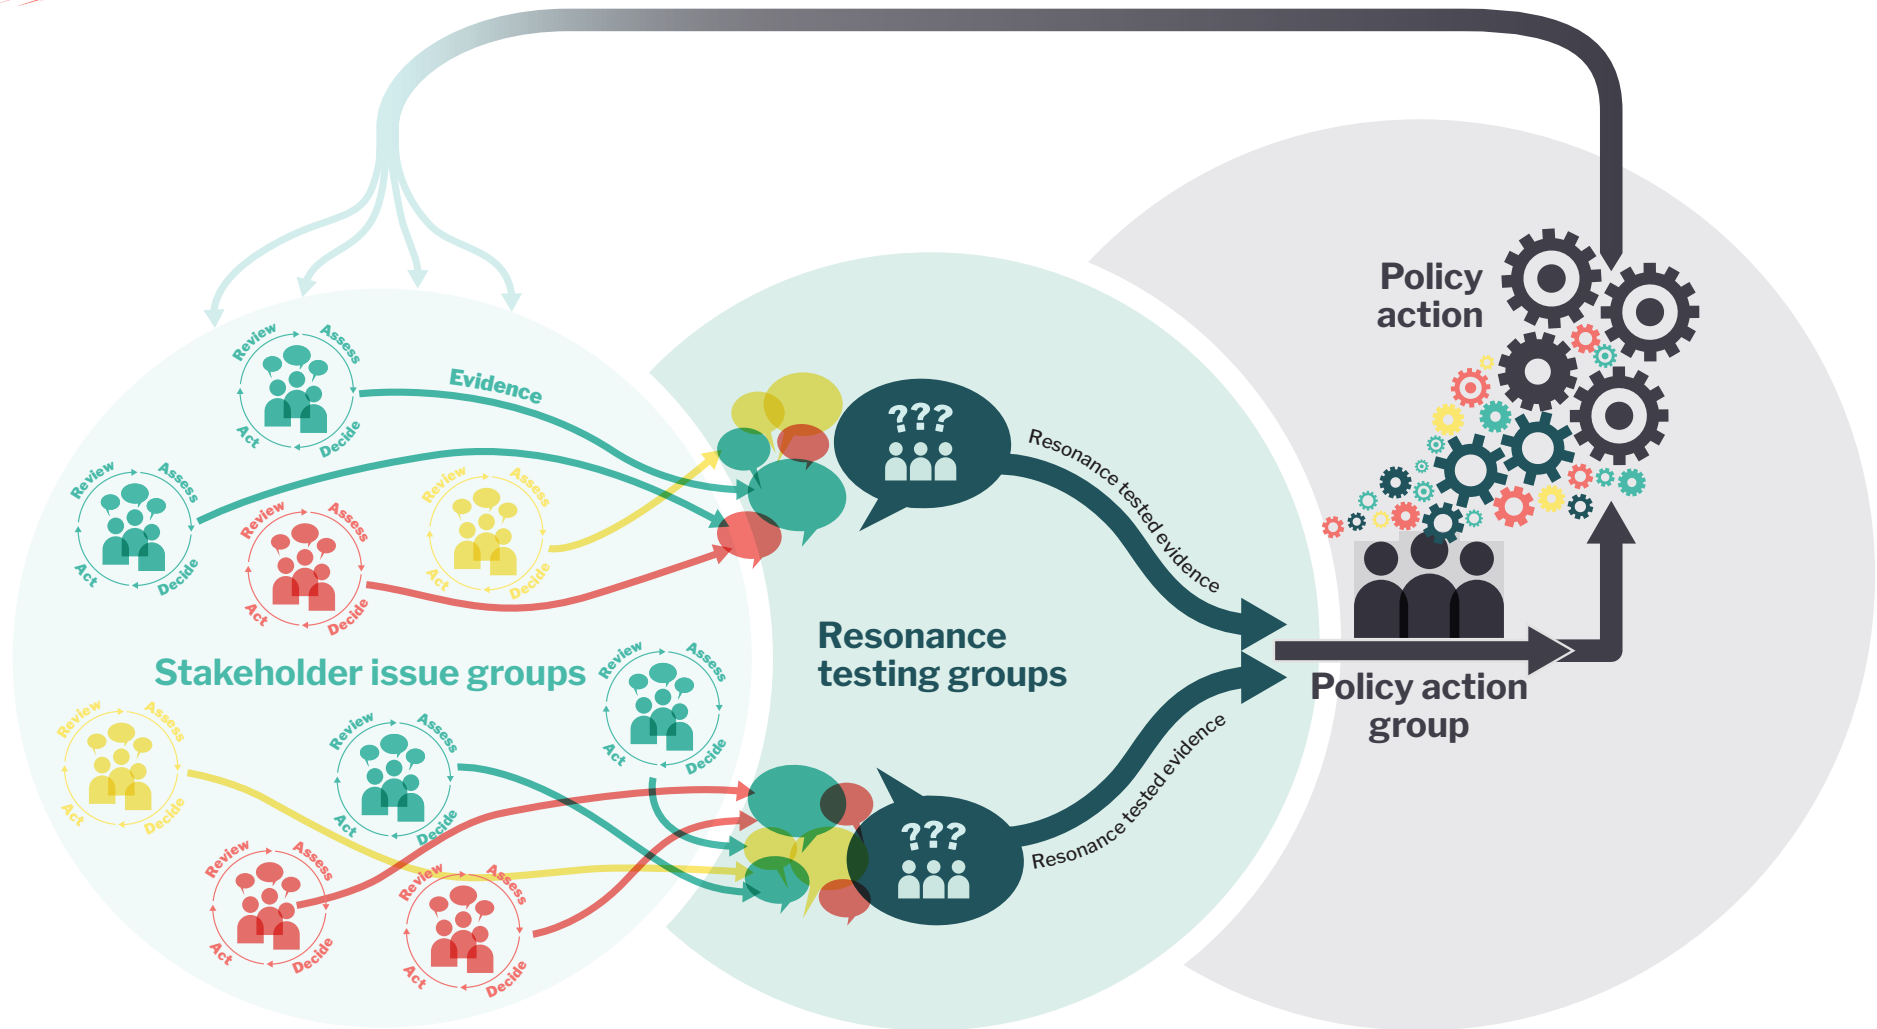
Policy action

Review Assess Act Decide

Evidence

Review Assess Act Decide

Review Assess Act Decide

Review Assess Act Decide

???

Resonance tested evidence

Stakeholder issue groups

Resonance testing groups

Review Assess Act Decide

Policy action group

Review Assess Act Decide

Review Assess Act Decide

???

Resonance tested evidence

Review Assess Act Decide

Review Assess Act Decide